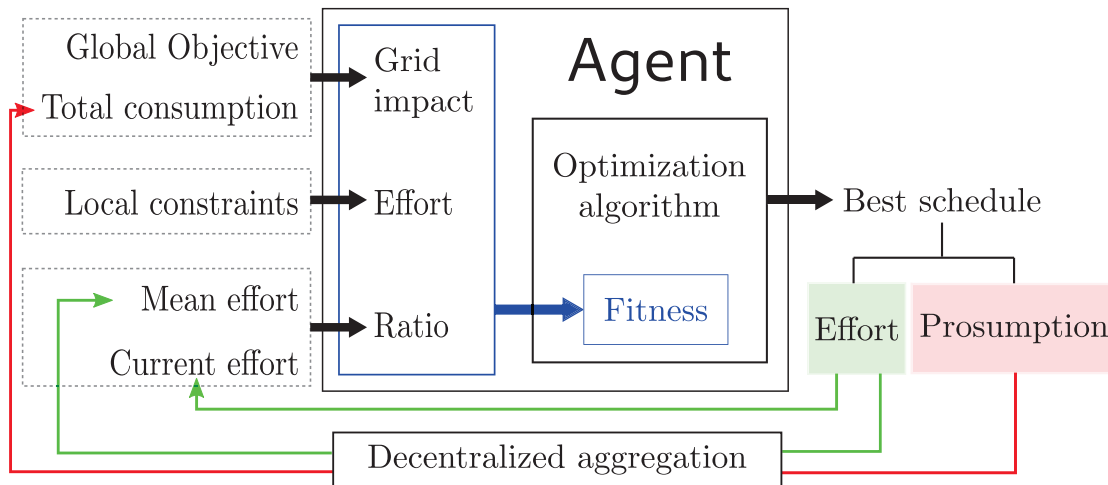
Global Objective
Total consumption

Local constraints

Mean effort
Current effort

Agent

Grid impact

Effort

Ratio

Optimization algorithm

Fitness

Best schedule

Effort

Prosumption

Decentralized aggregation